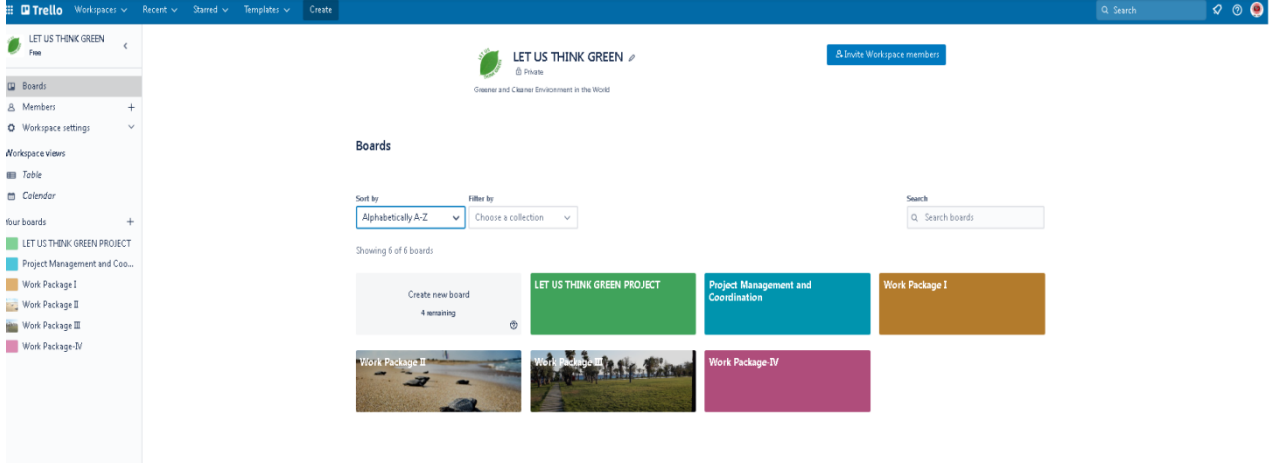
Trello Workspaces Recent Starred Templates Create

Search

LET US THINK GREEN
Free

Boards
Members +
Workspace settings

Workspace views
Table
Calendar

Your boards +
LET US THINK GREEN PROJECT
Project Management and Coo...
Work Package I
Work Package II
Work Package III
Work Package-IV

LET US THINK GREEN
Private

Greener and Cleaner Environment in the World

Invite Workspace members

Boards

Sort by
Alphabetically A-Z

Filter by
Choose a collection

Search
Search boards

Showing 6 of 6 boards

Create new board
4 remaining

LET US THINK GREEN PROJECT

Project Management and Coordination

Work Package I

Work Package II

Work Package III

Work Package-IV